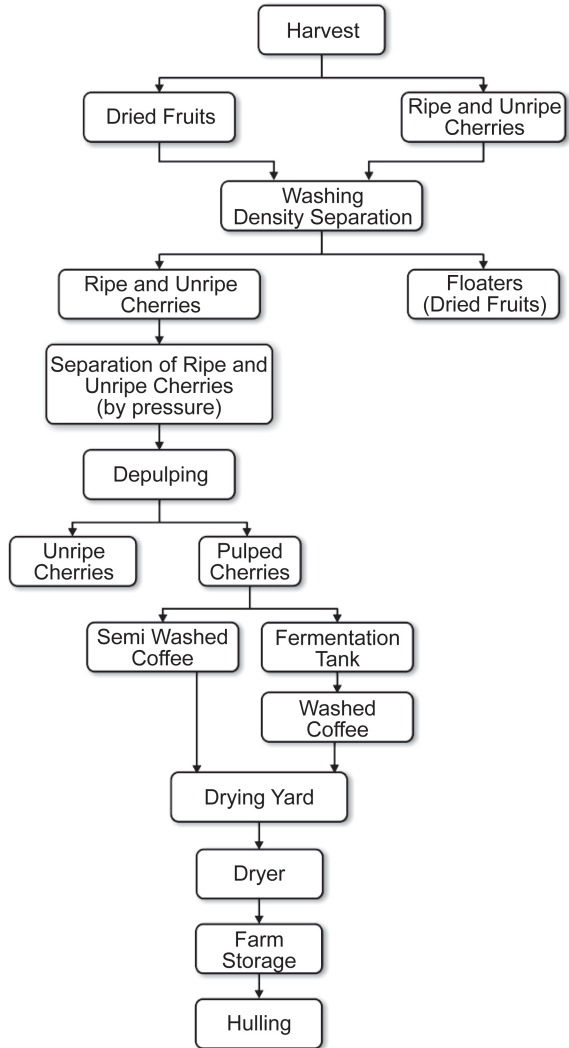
Harvest

Dried Fruits

Ripe and Unripe Cherries

Washing Density Separation

Ripe and Unripe Cherries

Floaters (Dried Fruits)

Separation of Ripe and Unripe Cherries (by pressure)

Depulping

Unripe Cherries

Pulped Cherries

Semi Washed Coffee

Fermentation Tank

Washed Coffee

Drying Yard

Dryer

Farm Storage

Hulling